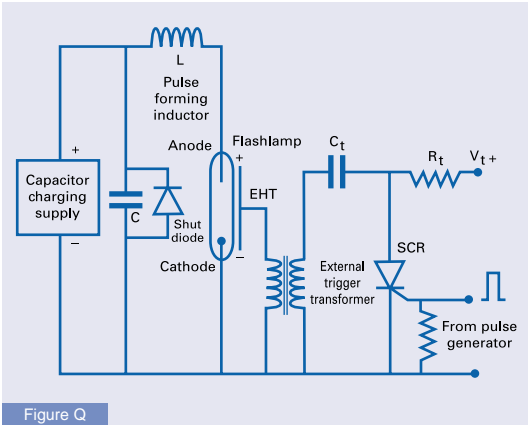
L

Pulse forming inductor

Anode

Flashlamp

+

$C_t$

$R_t$

$V_{t+}$

+

Capacitor charging supply

–

C

Shut diode

EHT

–

Cathode

External trigger transformer

SCR

From pulse generator

Figure Q